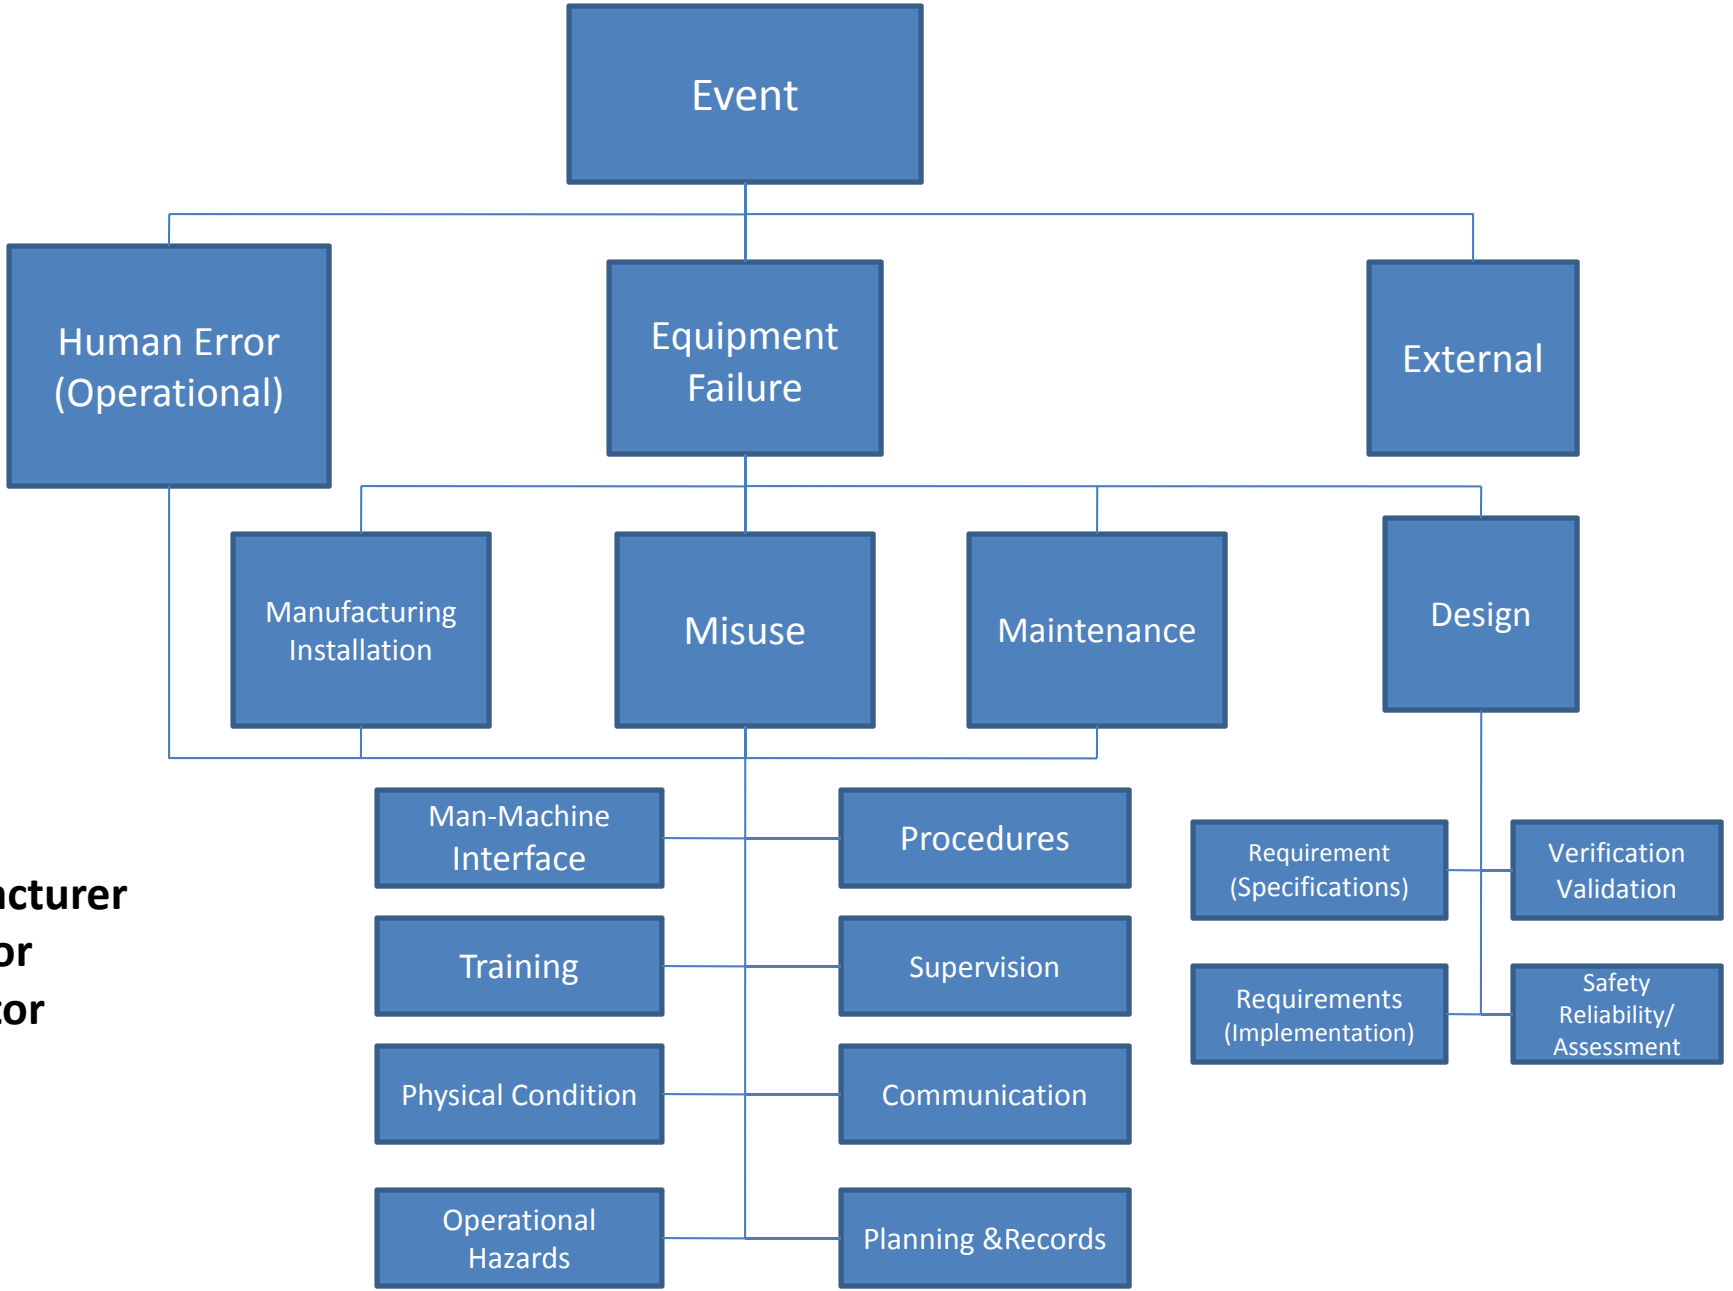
Event

Human Error (Operational)

Equipment Failure

External

Manufacturing Installation

Misuse

Maintenance

Design

Man-Machine Interface

Procedures

Training

Supervision

Physical Condition

Communication

Operational Hazards

Planning &Records

Requirement (Specifications)

Verification Validation

Requirements (Implementation)

Safety Reliability/ Assessment

cturer
or
or